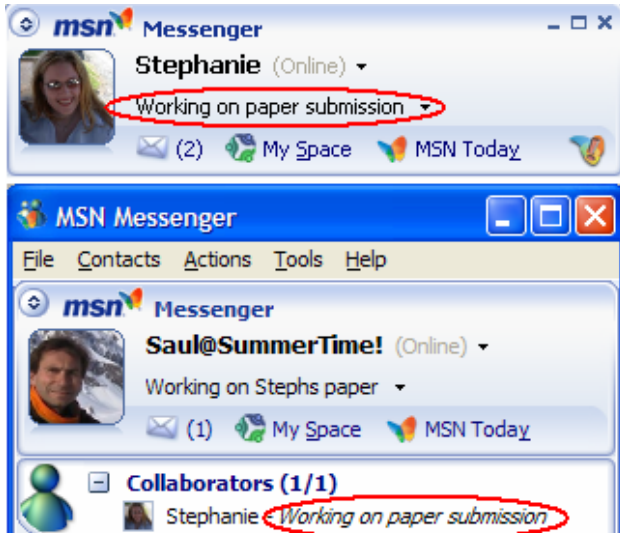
msn Messenger

Stephanie (Online)

Working on paper submission

(2) My Space MSN Today

MSN Messenger

File Contacts Actions Tools Help

msn Messenger

Saul@SummerTime! (Online)

Working on Stephs paper

(1) My Space MSN Today

Collaborators (1/1)

Stephanie Working on paper submission